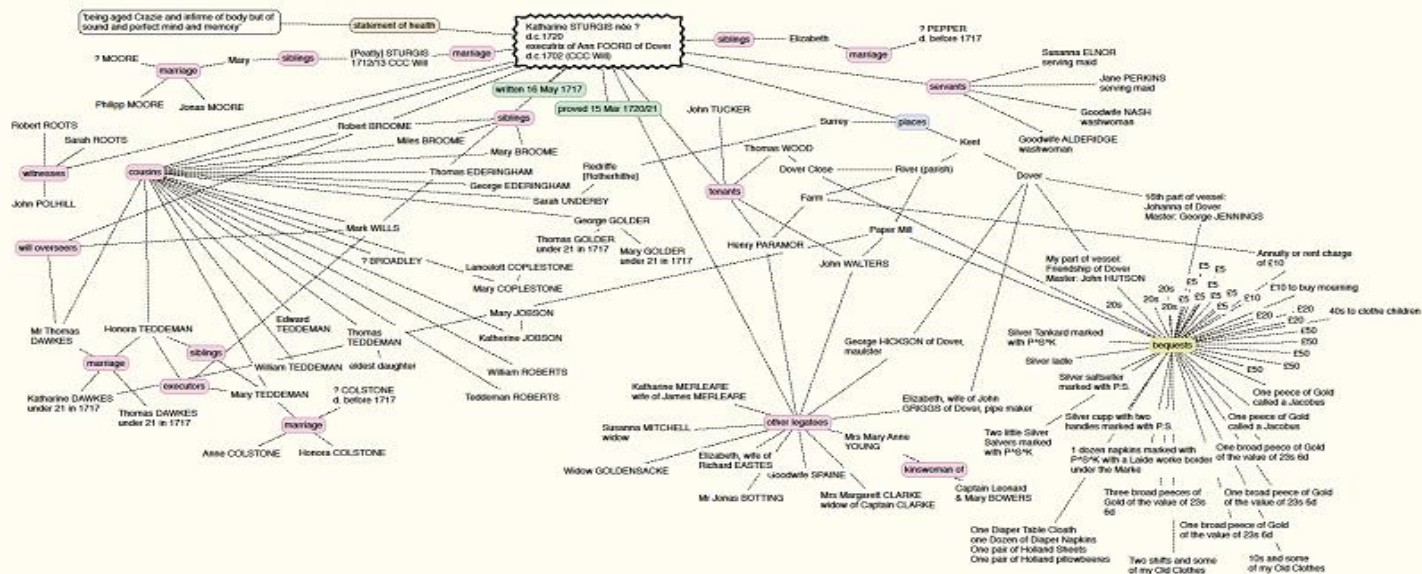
'being aged Crazie and infirme of body but of sound and perfect mind and memory'

statement of health

Katharine STURGIS née ?
d.c.1720
executrix of Ann FOORD of Dover
d.c.1702 (CCC Will)

siblings

Elizabeth

marriage

? PEPPER
d. before 1717

? MOORE

marriage

Mary

siblings

[Peatly] STURGIS
1712/13 CCC Will

marriage

Philipp MOORE

Jonas MOORE

written 16 May 1717

proved 15 Mar 1720/21

servants

Susanna ELNOR
serving maid

Jane PERKINS
serving maid

Goodwife NASH
washwoman

Goodwife ALDERIDGE
washwoman

Robert ROOTS

Sarah ROOTS

witnesses

John POLHILL

siblings

Robert BROOME

Miles BROOME

Mary BROOME

cousins

Thomas EDERINGHAM

George EDERINGHAM

Sarah UNDERBY

John TUCKER

Surrey

places

Kent

Thomas WOOD

Redriffe
[Rotherhithe]

Dover Close

River (parish)

Dover

tenants

Farm

16th part of vessel:
Johanna of Dover
Master: George JENNINGS

will overseers

Mark WILLS

George GOLDER

Thomas GOLDER
under 21 in 1717

Mary GOLDER
under 21 in 1717

Henry PARAMOR

Paper Mill

John WALTERS

My part of vessel:
Freedship of Dover
Master: John HUTSON

Annuity or rent charge
of £10

? BROADLEY

Lancelott COPLESTONE

Mary COPLESTONE

£5 £5
20s £5 £5
20s 20s £5 £5 £10
20s £5 £5 £5 £10

£10 to buy mourning

£20 £20
£20
40s to clothe children
£50
£50
£50
£50

Mary JOBSON

Katherine JOBSON

Mr Thomas
DAWKES

Honora TEDDEMAN

Edward
TEDDEMAN

Thomas
TEDDEMAN

eldest daughter

siblings

William TEDDEMAN

marriage

William ROBERTS

Teddeman ROBERTS

George HICKSON of Dover,
maulster

Silver Tankard marked
with P*S*K

Silver ladle

bequests

executors

Mary TEDDEMAN

? COLSTONE
d. before 1717

Katharine DAWKES
under 21 in 1717

Thomas DAWKES
under 21 in 1717

marriage

Anne COLSTONE

Honora COLSTONE

Katharine MERLEARE
wife of James MERLEARE

Susanna MITCHELL
widow

other legatees

Elizabeth, wife of John
GRIGGS of Dover, pipe maker

Mrs Mary Anne
YOUNG

kinswoman of

Captain Leonard
& Mary BOWERS

Silver saltseller
marked with P.S.

Silver cupp with two
handles marked with P.S.

Two little Silver
Salvers marked
with P*S*K

One peece of Gold
called a Jacobus

One peece of Gold
called a Jacobus

1 dozen napkins marked with
P*S*K with a Laide worke border
under the Marke

One broad peece of Gold
of the value of 23s 6d

Widow GOLDENSACKE

Elizabeth, wife of
Richard EASTES

Goodwife SPAINE

Mr Jonas BOTTING

Mrs Margarett CLARKE
widow of Captain CLARKE

Three broad peeces of
Gold of the value of 23s
6d

One broad peece of Gold
of the value of 23s 6d

One broad peece of Gold
of the value of 23s 6d

One Diaper Table Cloath
one Dozen of Diaper Napkins
One pair of Holland Sheets
One pair of Holland pillowbeares

Two shifts and some
of my Old Clothes

10s and some
of my Old Clothes